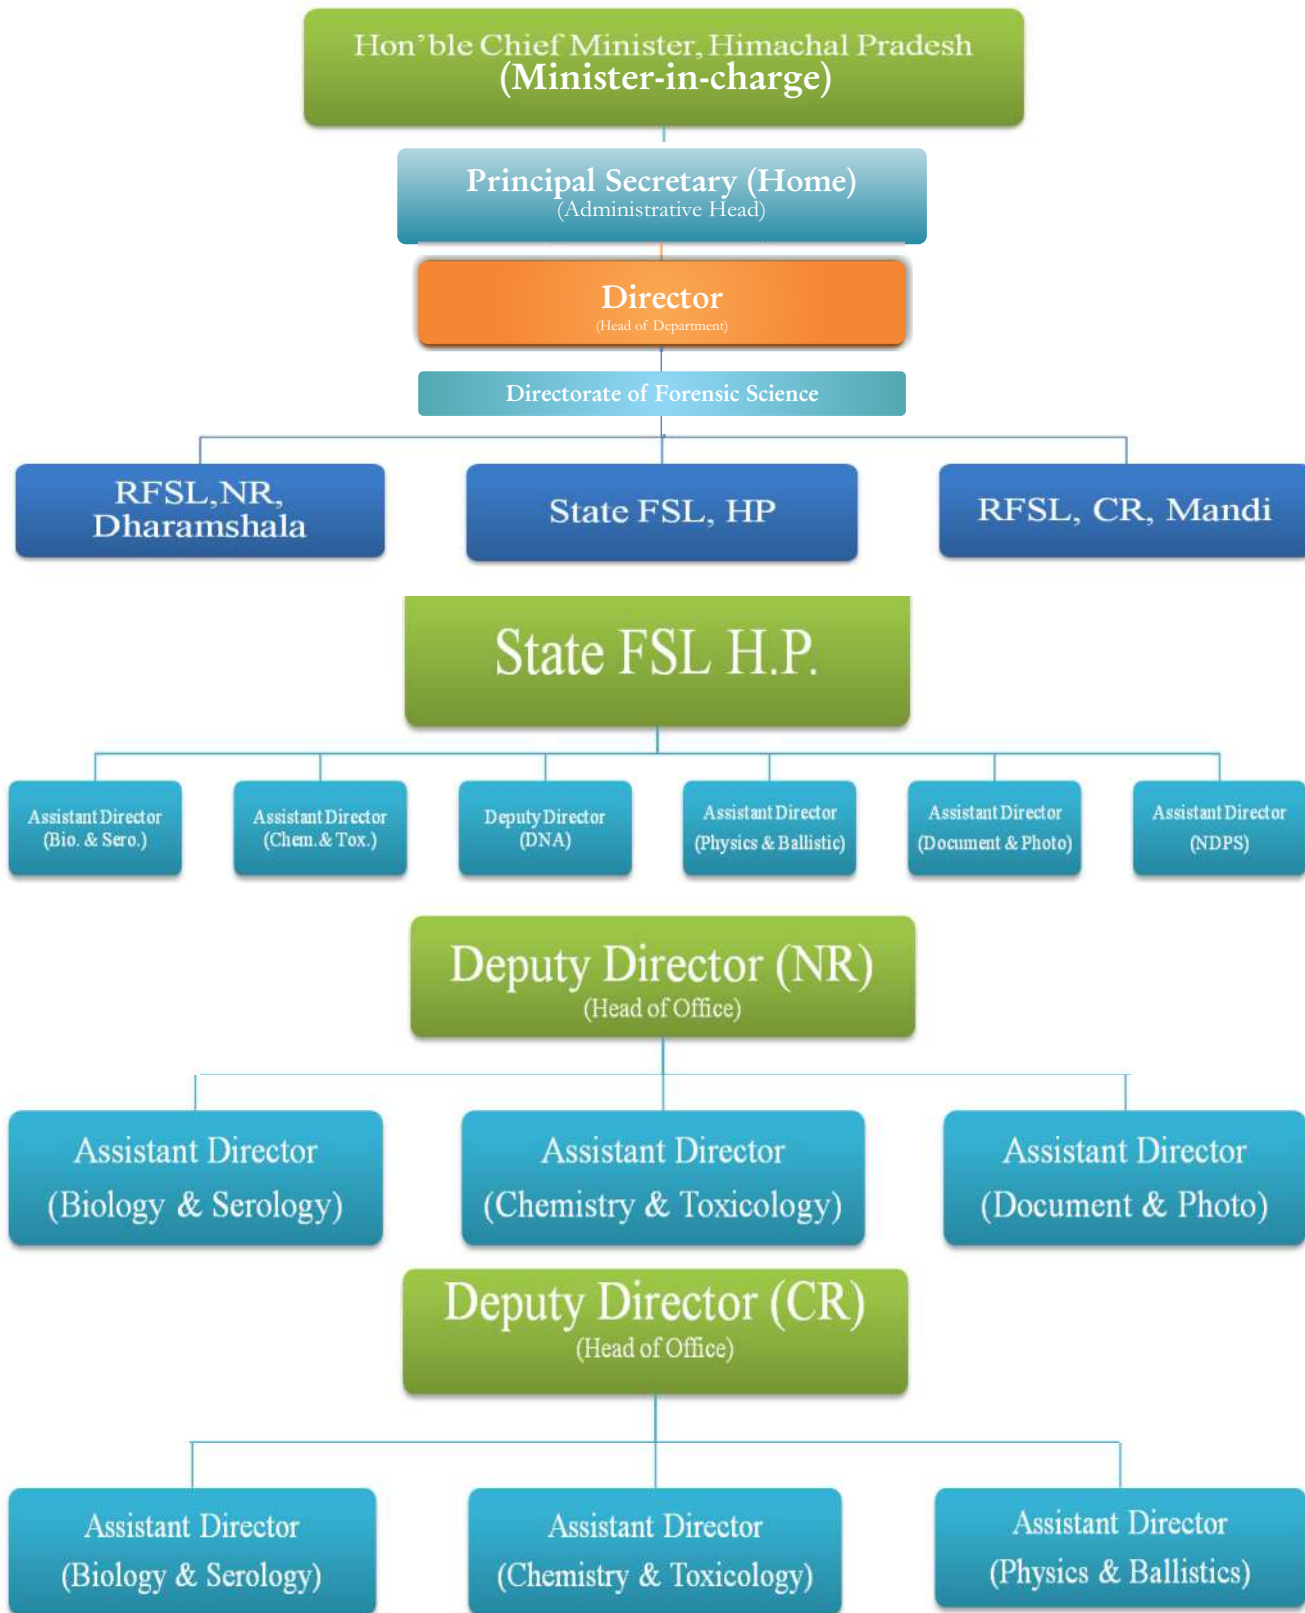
Hon'ble Chief Minister, Himachal Pradesh
(Minister-in-charge)

Principal Secretary (Home)
(Administrative Head)

Director
(Head of Department)

Directorate of Forensic Science

RFSL, NR, Dharamshala

State FSL, HP

RFSL, CR, Mandi

State FSL H.P.

Assistant Director (Bio. & Sero.)

Assistant Director (Chem. & Tox.)

Deputy Director (DNA)

Assistant Director (Physics & Ballistic)

Assistant Director (Document & Photo)

Assistant Director (NDPS)

Deputy Director (NR)
(Head of Office)

Assistant Director (Biology & Serology)

Assistant Director (Chemistry & Toxicology)

Assistant Director (Document & Photo)

Deputy Director (CR)
(Head of Office)

Assistant Director (Biology & Serology)

Assistant Director (Chemistry & Toxicology)

Assistant Director (Physics & Ballistics)